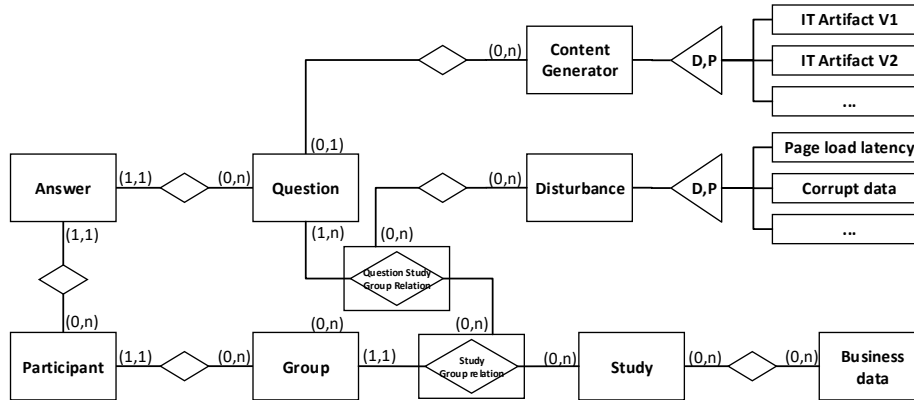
IT Artifact V1

(0,n)

Content Generator

D,P

IT Artifact V2

...

(0,1)

Page load latency

Answer

(1,1)

(0,n)

Question

(0,n)

Disturbance

D,P

Corrupt data

(1,1)

(1,n)

(0,n)

...

Question Study Group Relation

(0,n)

(0,n)

(0,n)

Participant

(1,1)

(0,n)

Group

(1,1)

Study Group relation

(0,n)

Study

(0,n)

(0,n)

Business data